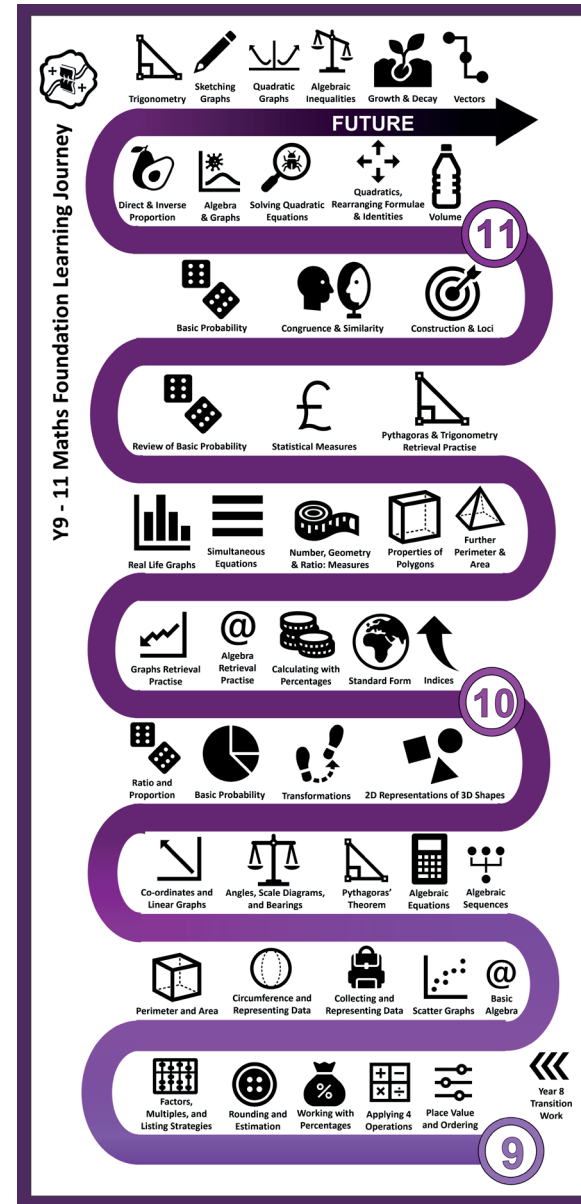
Y9 - 11 Maths Foundation Learning Journey

Trigonometry
Sketching Graphs
Quadratic Graphs
Algebraic Inequalities
Growth & Decay
Vectors

FUTURE

Direct & Inverse Proportion
Algebra & Graphs
Solving Quadratic Equations
Quadratics, Rearranging Formulae & Identities
Volume

11

Basic Probability
Congruence & Similarity
Construction & Loci

Review of Basic Probability
Statistical Measures
Pythagoras & Trigonometry Retrieval Practise

Real Life Graphs
Simultaneous Equations
Number, Geometry & Ratio: Measures
Properties of Polygons
Further Perimeter & Area

Graphs Retrieval Practise
Algebra Retrieval Practise
Calculating with Percentages
Standard Form
Indices

10

Ratio and Proportion
Basic Probability
Transformations
2D Representations of 3D Shapes

Co-ordinates and Linear Graphs
Angles, Scale Diagrams, and Bearings
Pythagoras' Theorem
Algebraic Equations
Algebraic Sequences

Perimeter and Area
Circumference and Representing Data
Collecting and Representing Data
Scatter Graphs
Basic Algebra

Factors, Multiples, and Listing Strategies
Rounding and Estimation
Working with Percentages
Applying 4 Operations
Place Value and Ordering

Year 8 Transition Work

9